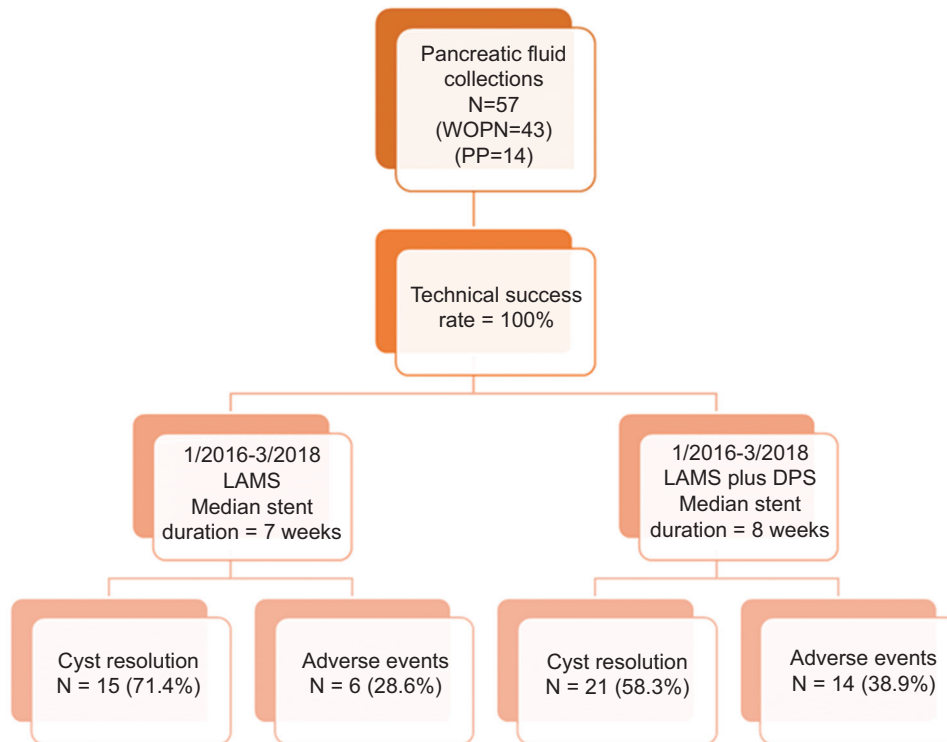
Pancreatic fluid collections
N=57
(WOPN=43)
(PP=14)

Technical success rate = 100%

1/2016-3/2018
LAMS
Median stent duration = 7 weeks

1/2016-3/2018
LAMS plus DPS
Median stent duration = 8 weeks

Cyst resolution
N = 15 (71.4%)

Adverse events
N = 6 (28.6%)

Cyst resolution
N = 21 (58.3%)

Adverse events
N = 14 (38.9%)